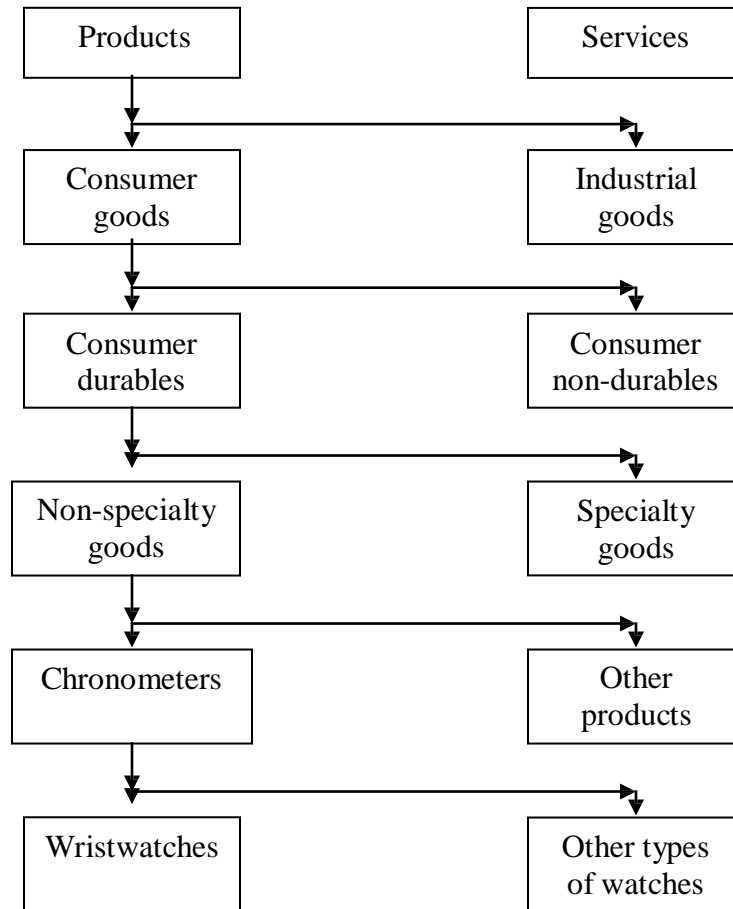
Products

Services

Consumer goods

Industrial goods

Consumer durables

Consumer non-durables

Non-specialty goods

Specialty goods

Chronometers

Other products

Wristwatches

Other types of watches